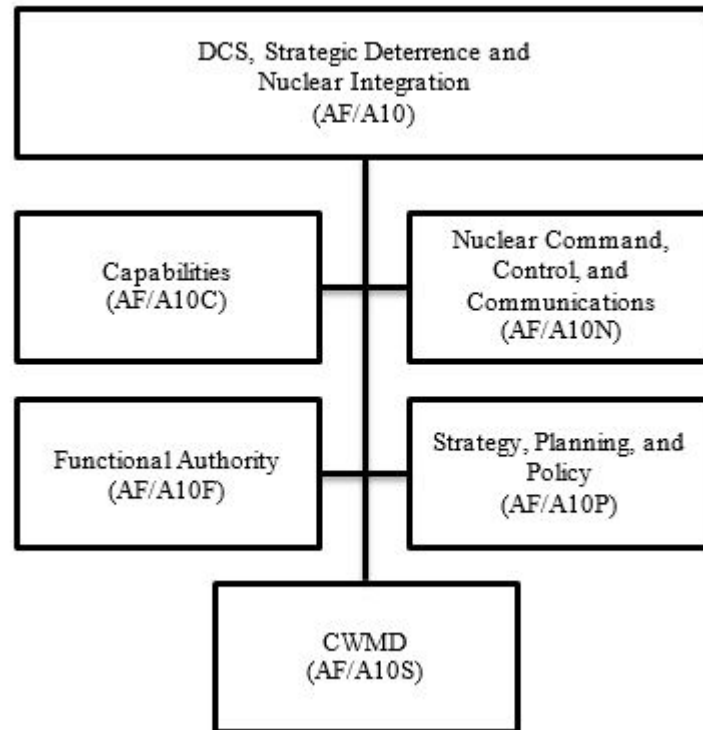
DCS, Strategic Deterrence and Nuclear Integration (AF/A10)

Capabilities (AF/A10C)

Nuclear Command, Control, and Communications (AF/A10N)

Functional Authority (AF/A10F)

Strategy, Planning, and Policy (AF/A10P)

CWMD (AF/A10S)